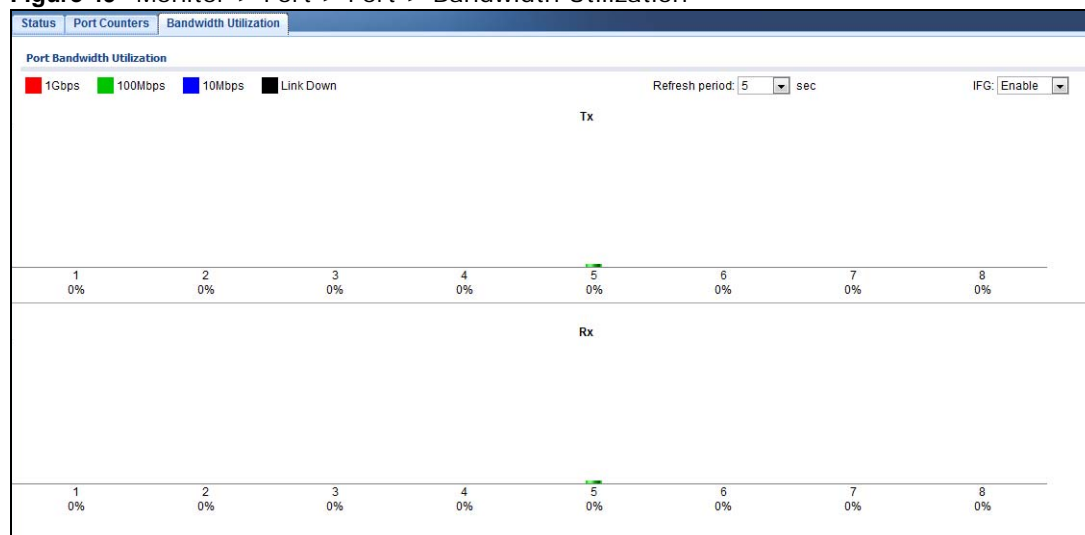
Figure 45 Monitor > Port > Port > Bandwidth Utilization

Status | Port Counters | Bandwidth Utilization

Port Bandwidth Utilization

1Gbps 100Mbps 10Mbps Link Down

Refresh period: 5 sec

IFG: Enable

Tx

| 1 | 2 | 3 | 4 | 5 | 6 | 7 | 8 |
|---|---|---|---|---|---|---|---|
| 0% | 0% | 0% | 0% | 0% | 0% | 0% | 0% |

Rx

| 1 | 2 | 3 | 4 | 5 | 6 | 7 | 8 |
|---|---|---|---|---|---|---|---|
| 0% | 0% | 0% | 0% | 0% | 0% | 0% | 0% |